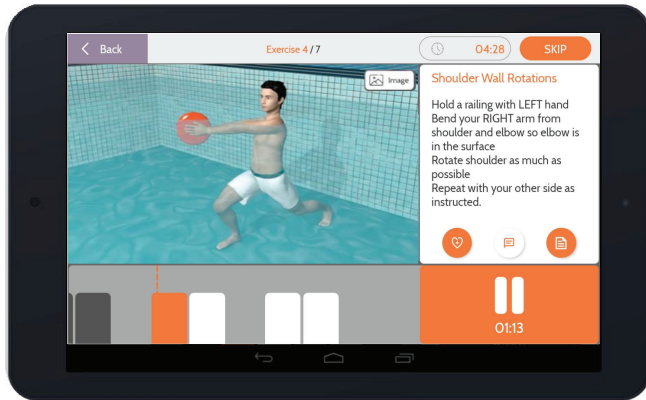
Back

Exercise 4 / 7

04:28

SKIP

Image

Shoulder Wall Rotations

Hold a railing with LEFT hand
Bend your RIGHT arm from shoulder and elbow so elbow is in the surface
Rotate shoulder as much as possible
Repeat with your other side as instructed.

01:13